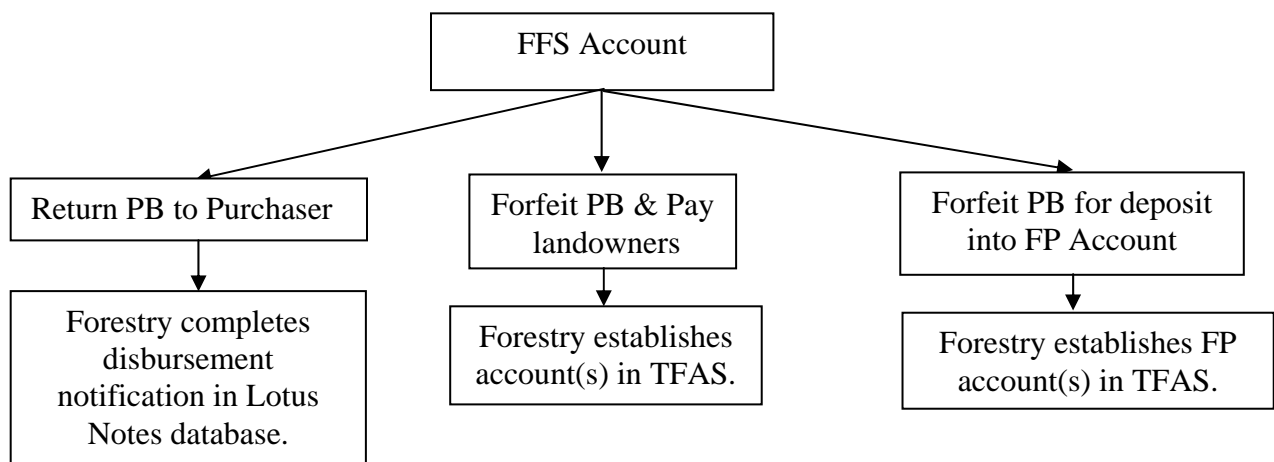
FFS Account

Return PB to Purchaser

Forestry completes disbursement notification in Lotus Notes database.

Forfeit PB & Pay landowners

Forestry establishes account(s) in TFAS.

Forfeit PB for deposit into FP Account

Forestry establishes FP account(s) in TFAS.